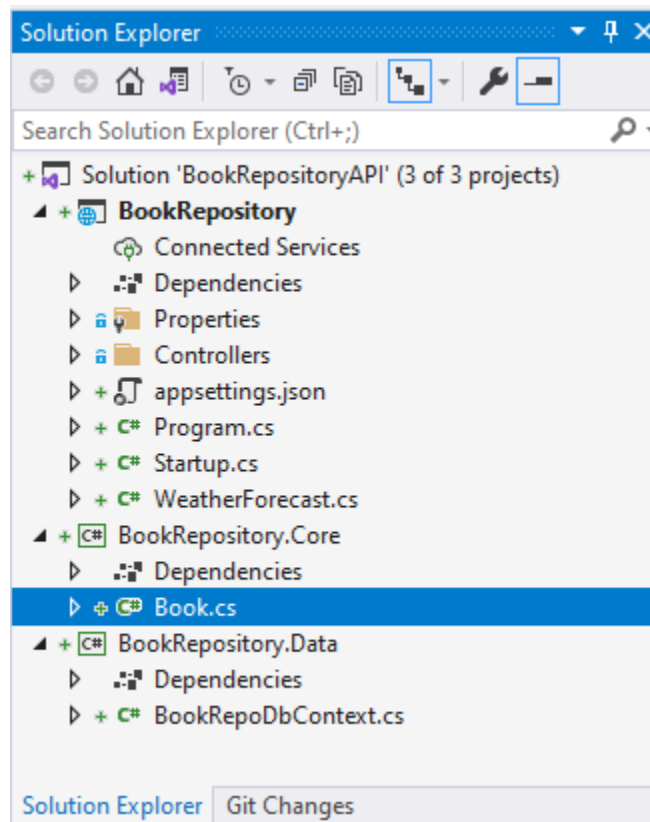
Solution Explorer

Search Solution Explorer (Ctrl+;)

Solution 'BookRepositoryAPI' (3 of 3 projects)
BookRepository
Connected Services
Dependencies
Properties
Controllers
appsettings.json
C# Program.cs
C# Startup.cs
C# WeatherForecast.cs
C# BookRepository.Core
Dependencies
C# Book.cs
C# BookRepository.Data
Dependencies
C# BookRepoDbContext.cs

Solution Explorer Git Changes